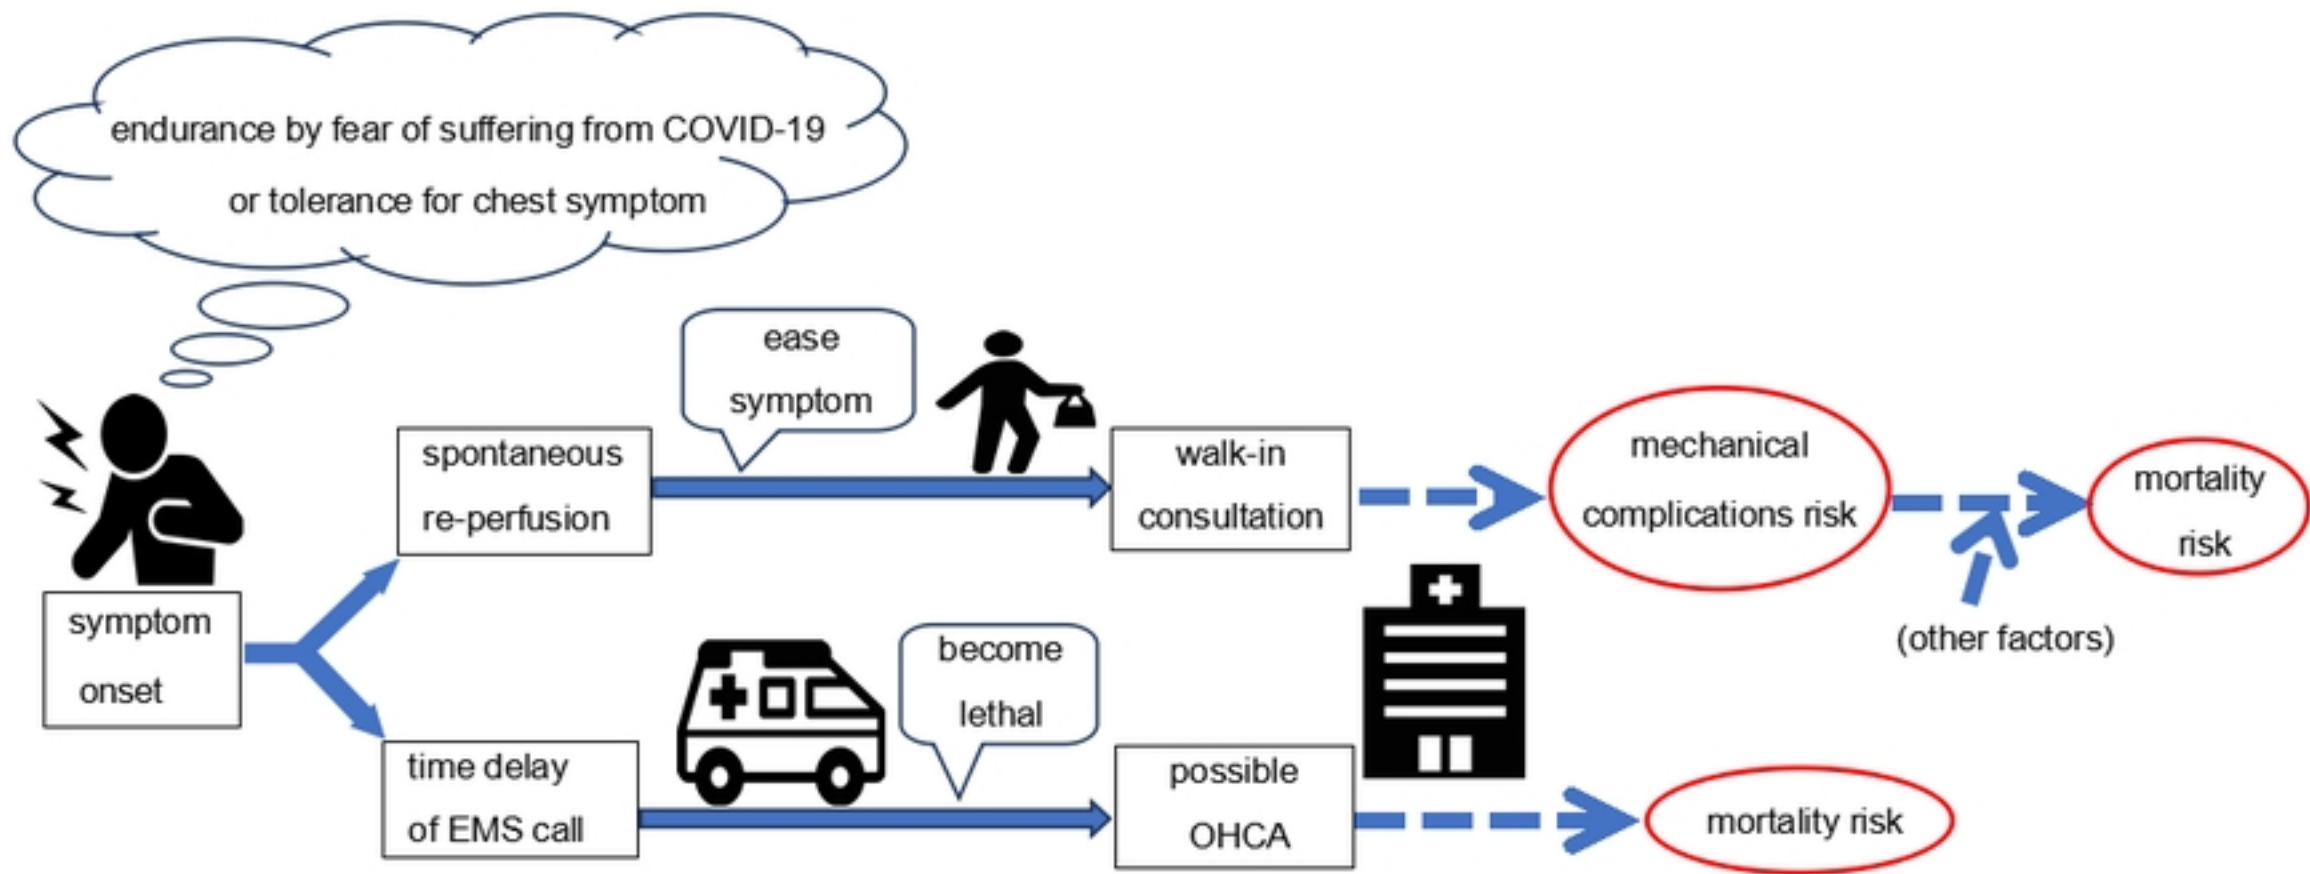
endurance by fear of suffering from COVID-19 or tolerance for chest symptom

symptom onset

spontaneous re-perfusion

ease symptom

walk-in consultation

mechanical complications risk

mortality risk

(other factors)

time delay of EMS call

become lethal

possible OHCA

mortality risk